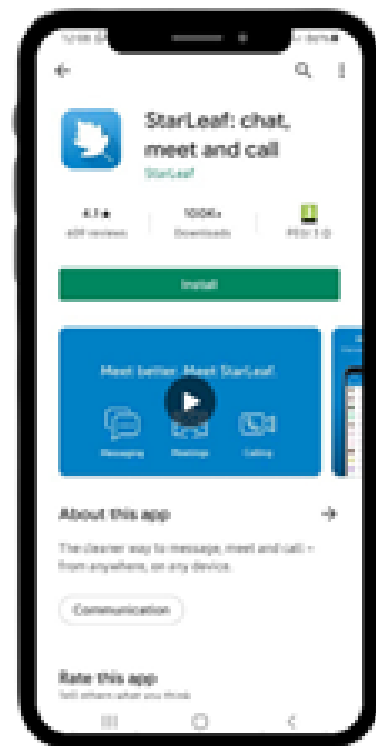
StarLeaf: chat, meet and call

StarLeaf

4.1 ★
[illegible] reviews

100K+
Downloads

PEGI 3

Install

Meet better. Meet StarLeaf.

Messaging
Meetings
Calling

About this app

The clearer way to message, meet and call – from anywhere, on any device.

Communication

Rate this app
Tell others what you think